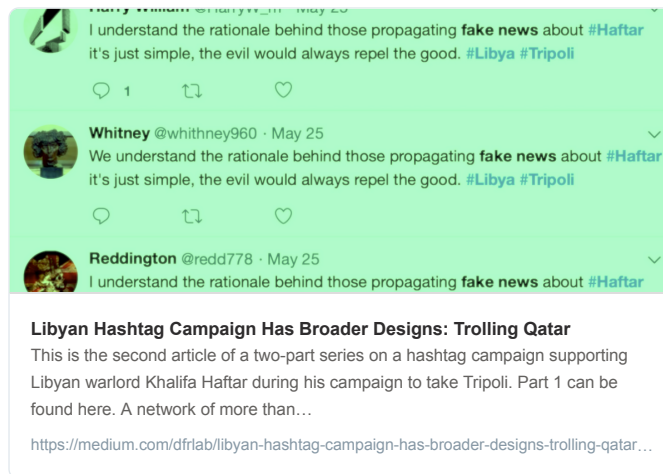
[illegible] @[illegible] · May 25
I understand the rationale behind those propagating fake news about #Haftar it's just simple, the evil would always repel the good. #Libya #Tripoli

1

Whitney @whitney960 · May 25
We understand the rationale behind those propagating fake news about #Haftar it's just simple, the evil would always repel the good. #Libya #Tripoli

Reddington @redd778 · May 25
I understand the rationale behind those propagating fake news about #Haftar

Libyan Hashtag Campaign Has Broader Designs: Trolling Qatar
This is the second article of a two-part series on a hashtag campaign supporting Libyan warlord Khalifa Haftar during his campaign to take Tripoli. Part 1 can be found here. A network of more than…

https://medium.com/dfrlab/libyan-hashtag-campaign-has-broader-designs-trolling-qatar…